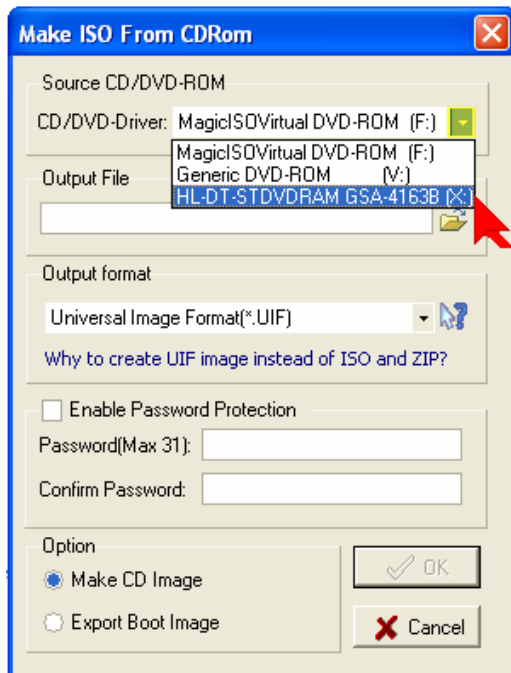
Make ISO From CDRom

Source CD/DVD-ROM

CD/DVD-Driver: MagicISOVirtual DVD-ROM (F:)

MagicISOVirtual DVD-ROM (F:)
Generic DVD-ROM (V:)
HL-DT-STDVDRAM GSA-4163B (X:)

Output File

Output format

Universal Image Format(*.UIF)

Why to create UIF image instead of ISO and ZIP?

Enable Password Protection

Password(Max 31):

Confirm Password:

Option

Make CD Image

Export Boot Image

OK

Cancel